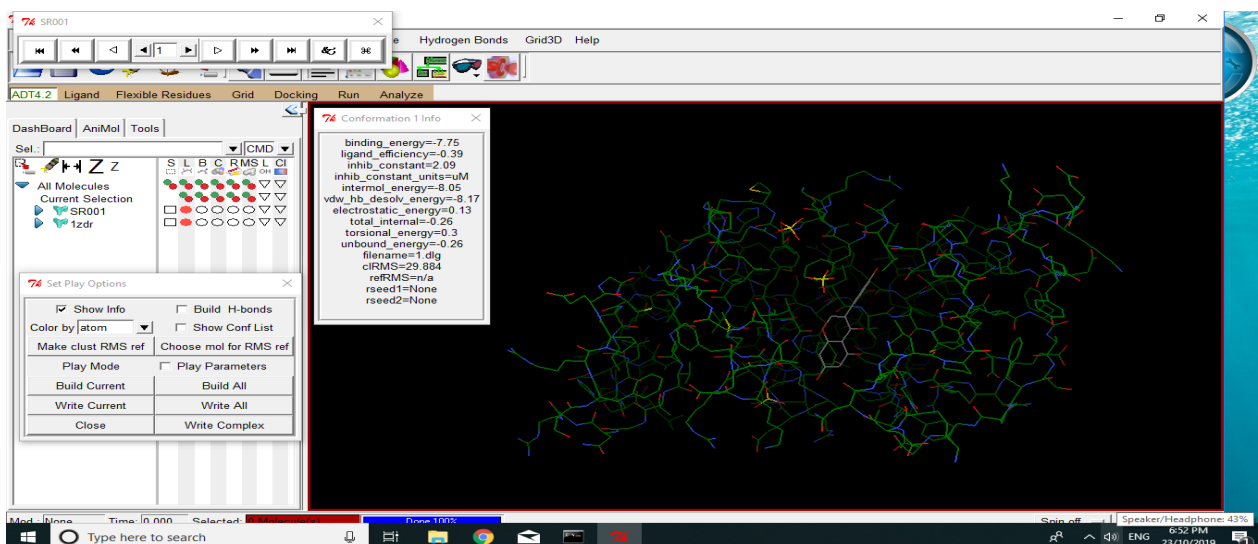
SR001

1

e Hydrogen Bonds Grid3D Help

ADT4.2 Ligand Flexible Residues Grid Docking Run Analyze

DashBoard AniMol Tools

Sel.: CMD

S L B C R MS L CI

All Molecules
Current Selection
SR001
1zdr

Conformation 1 Info

binding_energy=-7.75
ligand_efficiency=-0.39
inhib_constant=2.09
inhib_constant_units=uM
intermol_energy=-8.05
vdw_hb_desolv_energy=-8.17
electrostatic_energy=0.13
total_internal=-0.26
torsional_energy=0.3
unbound_energy=-0.26
filename=1.dlg
clRMS=29.884
refRMS=n/a
rseed1=None
rseed2=None

Set Play Options

Show Info
Build H-bonds
Color by atom
Show Conf List
Make clust RMS ref
Choose mol for RMS ref
Play Mode
Play Parameters
Build Current
Build All
Write Current
Write All
Close
Write Complex

Mod.: None Time: 0.000 Selected: 0 Molecule(s) Done 100% Spin off

Speaker/Headphone: 43%

Type here to search

ENG 6:52 PM 23/10/2019